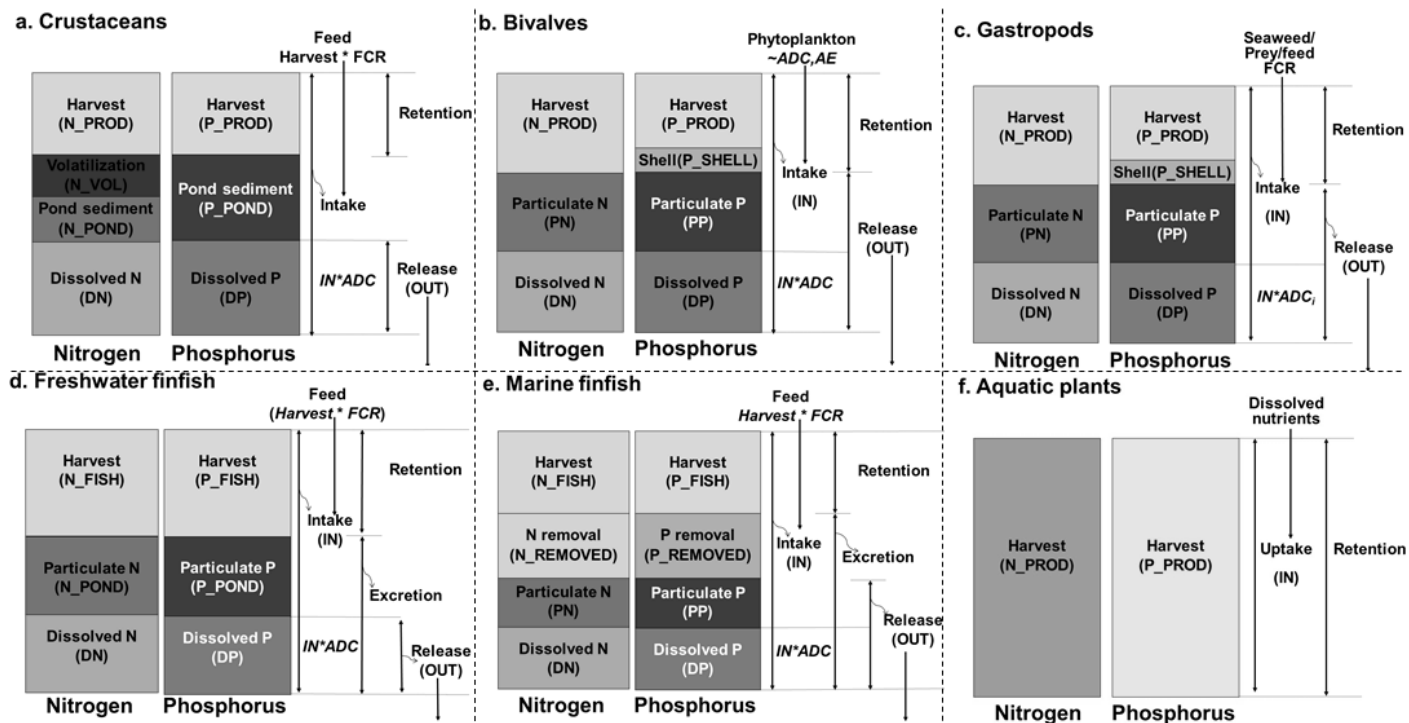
a. Crustaceans

Feed
Harvest * FCR

Harvest
(N_PROD)

Volatilization
(N_VOL)

Pond sediment
(N_POND)

Dissolved N
(DN)

Harvest
(P_PROD)

Pond sediment
(P_POND)

Dissolved P
(DP)

Retention

Intake

IN*ADC

Release
(OUT)

Nitrogen Phosphorus

b. Bivalves

Phytoplankton
~ADC,AE

Harvest
(N_PROD)

Particulate N
(PN)

Dissolved N
(DN)

Harvest
(P_PROD)

Shell(P_SHELL)

Particulate P
(PP)

Dissolved P
(DP)

Retention

Intake

(IN)

Release
(OUT)

IN*ADC

Nitrogen Phosphorus

c. Gastropods

Seaweed/
Prey/feed
FCR

Harvest
(N_PROD)

Particulate N
(PN)

Dissolved N
(DN)

Harvest
(P_PROD)

Shell(P_SHELL)

Particulate P
(PP)

Dissolved P
(DP)

Retention

Intake

(IN)

Release
(OUT)

$IN*ADC_i$

Nitrogen Phosphorus

d. Freshwater finfish

Feed
(Harvest * FCR)

Harvest
(N_FISH)

Particulate N
(N_POND)

Dissolved N
(DN)

Harvest
(P_FISH)

Particulate P
(P_POND)

Dissolved P
(DP)

Retention

Intake
(IN)

Excretion

IN*ADC

Release
(OUT)

Nitrogen Phosphorus

e. Marine finfish

Feed
Harvest * FCR

Harvest
(N_FISH)

N removal
(N_REMOVED)

Particulate N
(PN)

Dissolved N
(DN)

Harvest
(P_FISH)

P removal
(P_REMOVED)

Particulate P
(PP)

Dissolved P
(DP)

Retention

Intake
(IN)

Excretion

Release
(OUT)

IN*ADC

Nitrogen Phosphorus

f. Aquatic plants

Dissolved
nutrients

Harvest
(N_PROD)

Harvest
(P_PROD)

Uptake

(IN)

Retention

Nitrogen Phosphorus